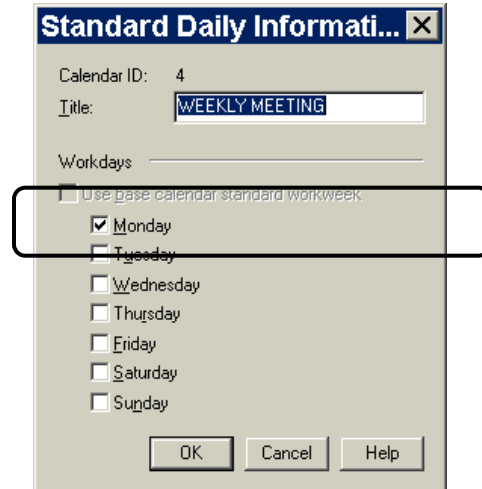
Standard Daily Informati... ✕

Calendar ID: 4

Title: WEEKLY MEETING

Workdays

Use base calendar standard workweek

☑ Monday

☐ Tuesday

☐ Wednesday

☐ Thursday

☐ Friday

☐ Saturday

☐ Sunday

OK | Cancel | Help